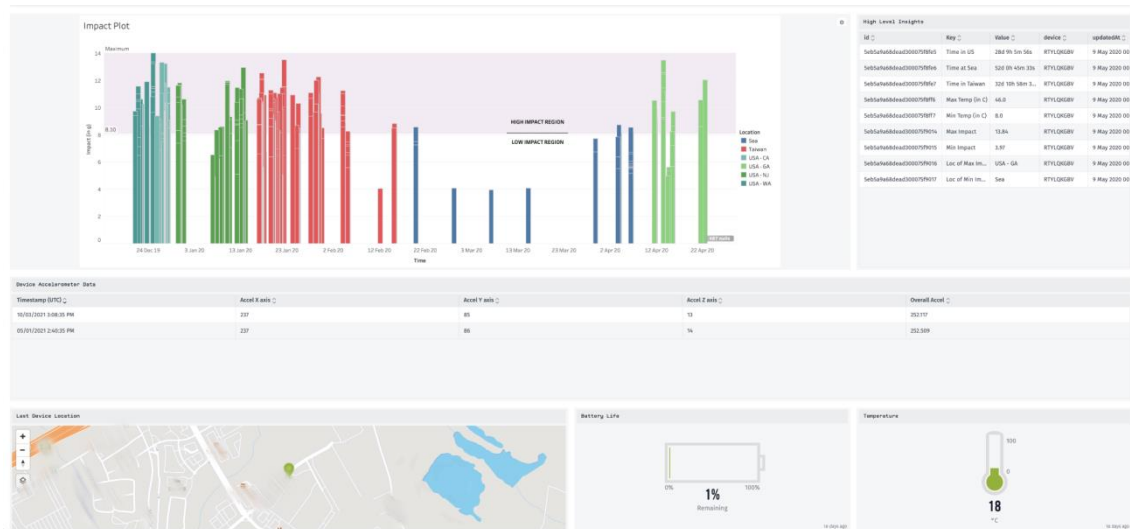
Impact Plot

Maximum

14
12
10
8.10
8
6
4
2
0

Impact (in g)

HIGH IMPACT REGION

LOW IMPACT REGION

24 Dec 19
3 Jan 20
13 Jan 20
23 Jan 20
2 Feb 20
12 Feb 20
22 Feb 20
3 Mar 20
13 Mar 20
23 Mar 20
2 Apr 20
12 Apr 20
22 Apr 20

Time

Location
Sea
Taiwan
USA - CA
USA - GA
USA - NJ
USA - WA

High Level Insights

| id | Key | Value | device | updatedAt |
|---|---|---|---|---|
| 5eb5a9a68dead300075f8fe5 | Time in US | 28d 9h 5m 56s | RTYLQKGBV | 9 May 2020 00 |
| 5eb5a9a68dead300075f8fe6 | Time at Sea | 52d 0h 45m 33s | RTYLQKGBV | 9 May 2020 00 |
| 5eb5a9a68dead300075f8fe7 | Time in Taiwan | 32d 10h 58m 3... | RTYLQKGBV | 9 May 2020 00 |
| 5eb5a9a68dead300075f8ff6 | Max Temp (in C) | 46.0 | RTYLQKGBV | 9 May 2020 00 |
| 5eb5a9a68dead300075f8ff7 | Min Temp (in C) | 8.0 | RTYLQKGBV | 9 May 2020 00 |
| 5eb5a9a68dead300075f9014 | Max Impact | 13.84 | RTYLQKGBV | 9 May 2020 00 |
| 5eb5a9a68dead300075f9015 | Min Impact | 3.97 | RTYLQKGBV | 9 May 2020 00 |
| 5eb5a9a68dead300075f9016 | Loc of Max Im... | USA - GA | RTYLQKGBV | 9 May 2020 00 |
| 5eb5a9a68dead300075f9017 | Loc of Min Im... | Sea | RTYLQKGBV | 9 May 2020 00 |

Device Accelerometer Data

| Timestamp (UTC) | Accel X axis | Accel Y axis | Accel Z axis | Overall Accel |
|---|---|---|---|---|
| 10/03/2021 3:08:35 PM | 237 | 85 | 13 | 252.117 |
| 05/01/2021 2:40:35 PM | 237 | 86 | 14 | 252.509 |

Last Device Location

Battery Life

0%
1%
100%
Remaining

Temperature

100
0
18
°C